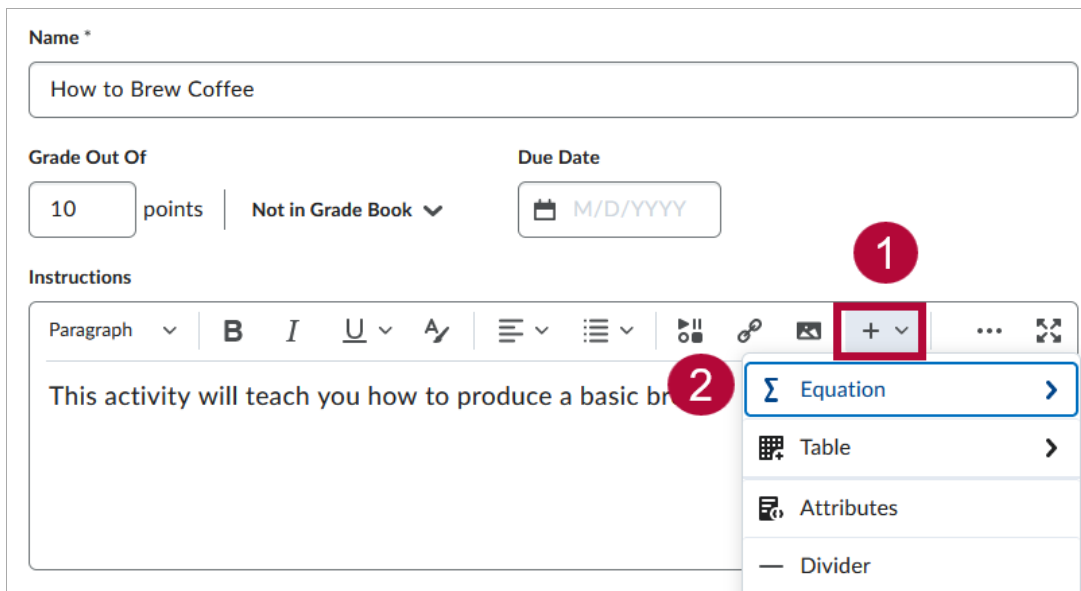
Name *

How to Brew Coffee

Grade Out Of

10 points

Not in Grade Book

Due Date

M/D/YYYY

Instructions

Paragraph

B I U

1

2

This activity will teach you how to produce a basic br

Σ Equation

Table

Attributes

Divider